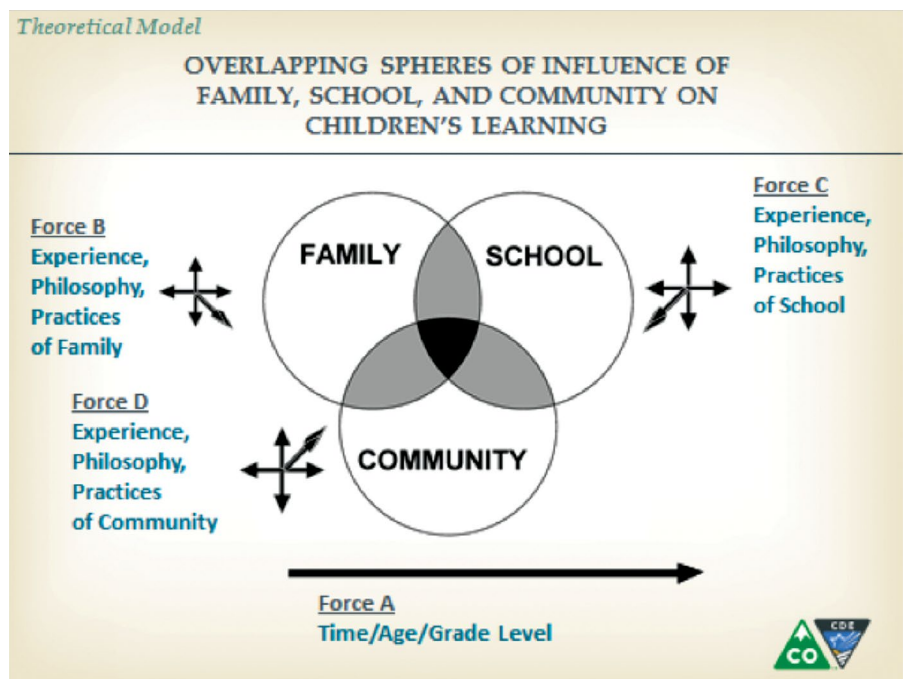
Theoretical Model

OVERLAPPING SPHERES OF INFLUENCE OF FAMILY, SCHOOL, AND COMMUNITY ON CHILDREN'S LEARNING

Force C
Experience, Philosophy, Practices of School

Force B
Experience, Philosophy, Practices of Family

FAMILY

SCHOOL

COMMUNITY

Force D
Experience, Philosophy, Practices of Community

Force A
Time/Age/Grade Level

CO

CDE